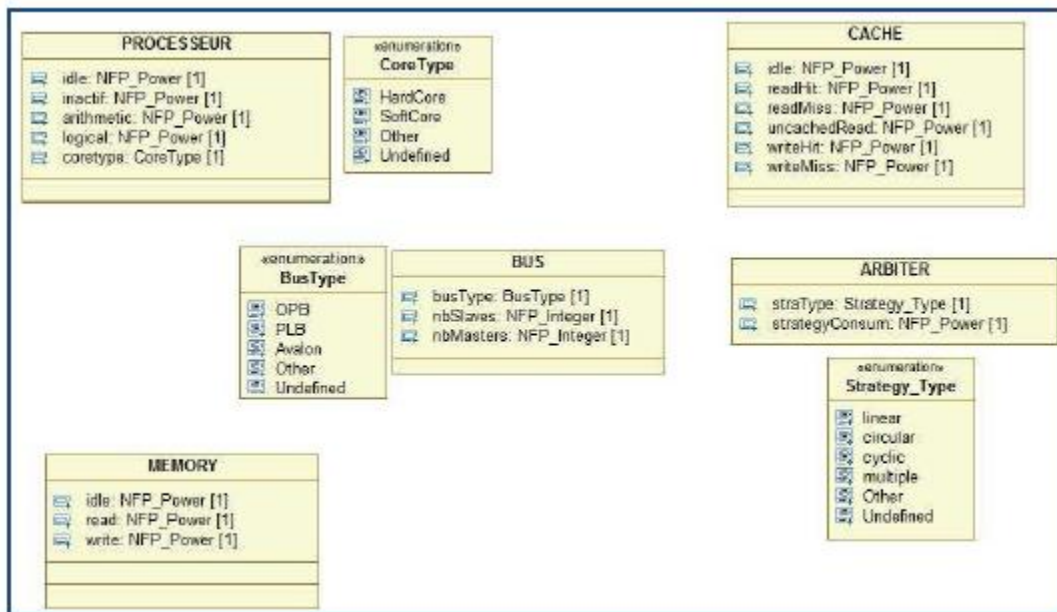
PROCESSEUR

idle: NFP_Power [1]
inactif: NFP_Power [1]
arithmetic: NFP_Power [1]
logical: NFP_Power [1]
coretype: CoreType [1]

«enumeration»
CoreType

HardCore
SoftCore
Other
Undefined

CACHE

idle: NFP_Power [1]
readHit: NFP_Power [1]
readMiss: NFP_Power [1]
uncachedRead: NFP_Power [1]
writeHit: NFP_Power [1]
writeMiss: NFP_Power [1]

«enumeration»
BusType

OPB
PLB
Avalon
Other
Undefined

BUS

busType: BusType [1]
nbSlaves: NFP_Integer [1]
nbMasters: NFP_Integer [1]

ARBITER

straType: Strategy_Type [1]
strategyConsum: NFP_Power [1]

«enumeration»
Strategy_Type

linear
circular
cyclic
multiple
Other
Undefined

MEMORY

idle: NFP_Power [1]
read: NFP_Power [1]
write: NFP_Power [1]